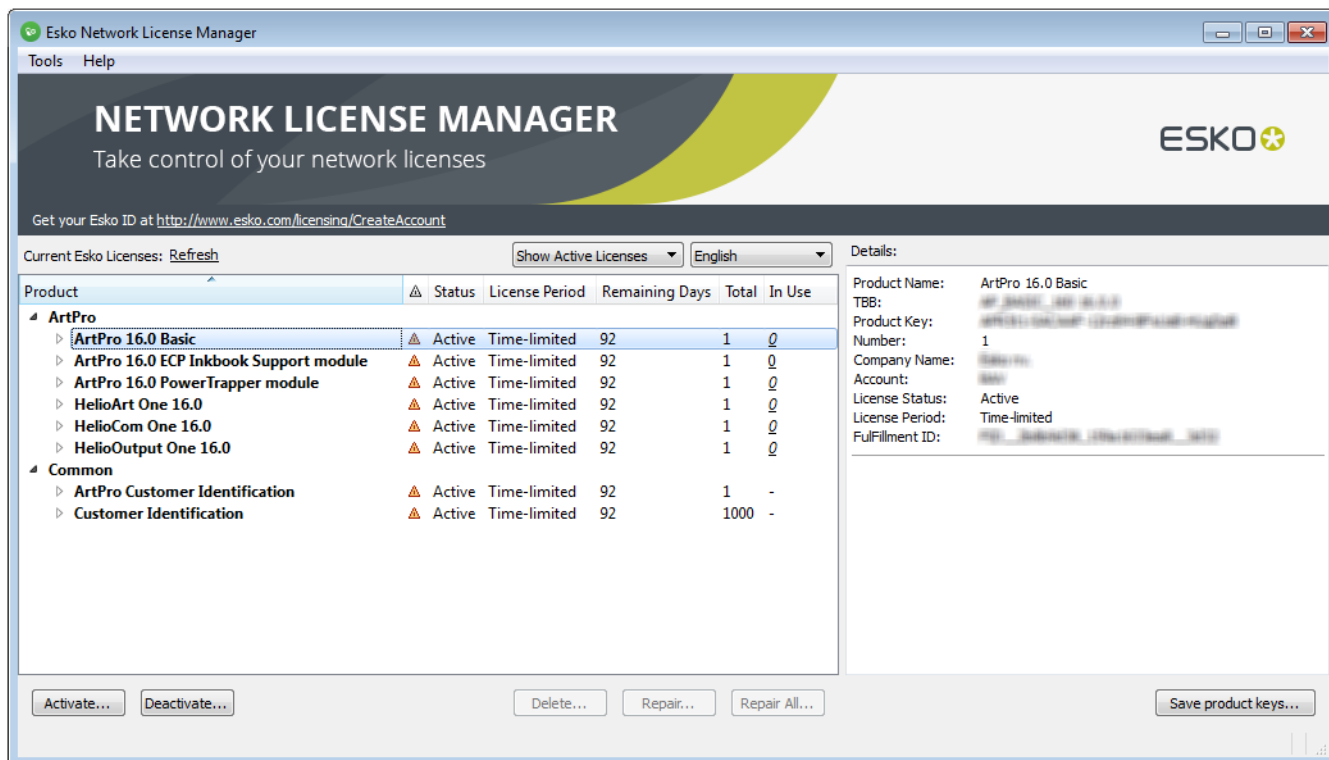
Esko Network License Manager

Tools Help

NETWORK LICENSE MANAGER
Take control of your network licenses

ESKO

Get your Esko ID at http://www.esko.com/licensing/CreateAccount

Current Esko Licenses: Refresh

Show Active Licenses English

Details:

| Product | ⚠ | Status | License Period | Remaining Days | Total | In Use |
|---|---|---|---|---|---|---|
| ArtPro | | | | | | |
| ArtPro 16.0 Basic | ⚠ | Active | Time-limited | 92 | 1 | 0 |
| ArtPro 16.0 ECP Inkbook Support module | ⚠ | Active | Time-limited | 92 | 1 | 0 |
| ArtPro 16.0 PowerTrapper module | ⚠ | Active | Time-limited | 92 | 1 | 0 |
| HelioArt One 16.0 | ⚠ | Active | Time-limited | 92 | 1 | 0 |
| HelioCom One 16.0 | ⚠ | Active | Time-limited | 92 | 1 | 0 |
| HelioOutput One 16.0 | ⚠ | Active | Time-limited | 92 | 1 | 0 |
| Common | | | | | | |
| ArtPro Customer Identification | ⚠ | Active | Time-limited | 92 | 1 | - |
| Customer Identification | ⚠ | Active | Time-limited | 92 | 1000 | - |

Product Name: ArtPro 16.0 Basic
TBB: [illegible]
Product Key: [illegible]
Number: 1
Company Name: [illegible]
Account: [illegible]
License Status: Active
License Period: Time-limited
FulFillment ID: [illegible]

Activate... Deactivate... Delete... Repair... Repair All... Save product keys...